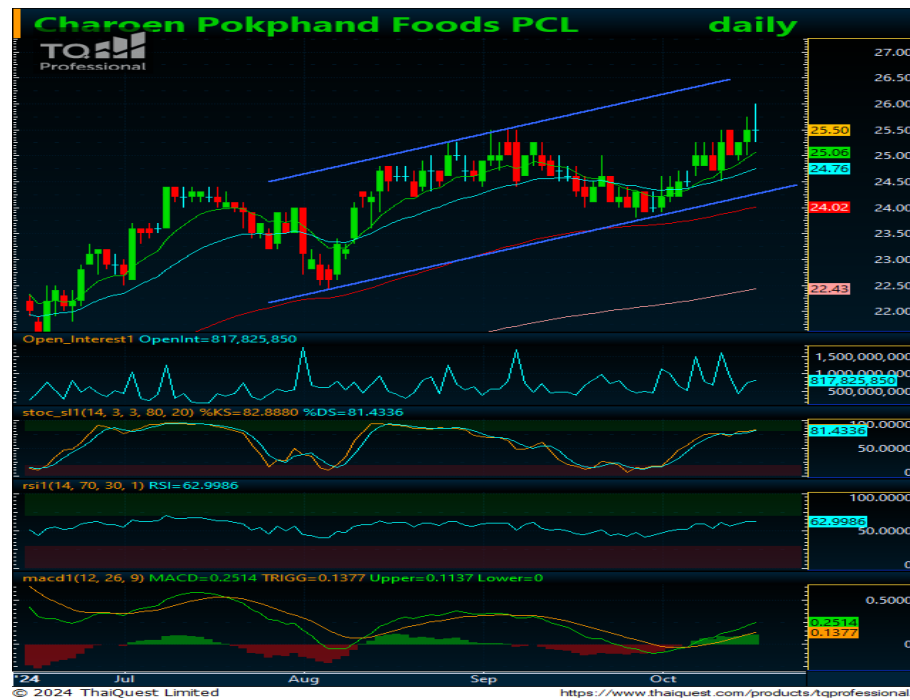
Charoen Pokphand Foods PCL daily

TQ Professional

27.00
26.50
26.00
25.50
25.06
24.76
24.50
24.02
24.00
23.50
23.00
22.50
22.43
22.00

Open_Interest1 OpenInt=817,825,850
1,500,000,000
1,000,000,000
817,825,850
500,000,000

stoc_sl1(14, 3, 3, 80, 20) %KS=82.8880 %DS=81.4336
100.0000
81.4336
50.0000
0

rsi1(14, 70, 30, 1) RSI=62.9986
100.0000
62.9986
50.0000

macd1(12, 26, 9) MACD=0.2514 TRIGG=0.1377 Upper=0.1137 Lower=0
0.5000
0.2514
0.1377

'24 Jul Aug Sep Oct

© 2024 ThaiQuest Limited
https://www.thaiquest.com/products/tqprofessional